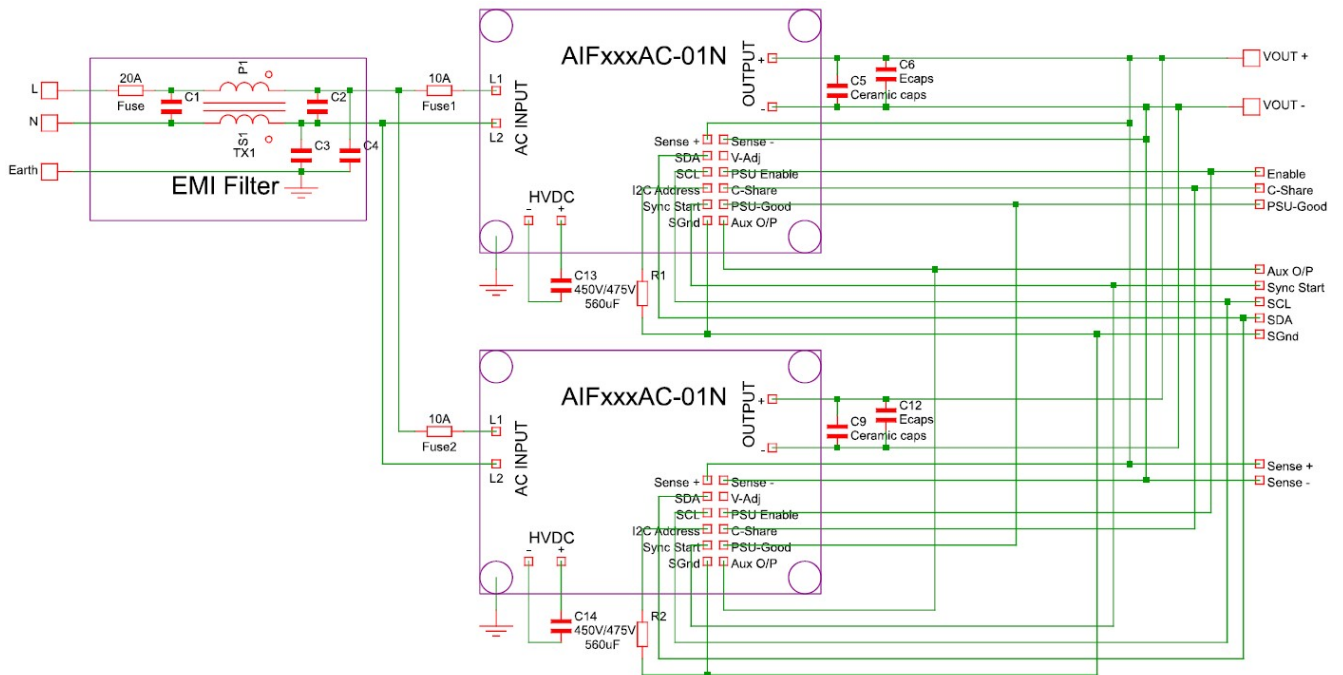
L
N
Earth
20A
Fuse
C1
P1
S1
TX1
C2
C3
C4
EMI Filter

10A
Fuse1
L1
L2
AC INPUT
AIFxxxAC-01N
OUTPUT
+
-
C5
Ceramic caps
C6
Ecaps
VOUT +
VOUT -
Sense +
SDA
SCL
I2C Address
Sync Start
SGnd
Sense -
V-Adj
PSU Enable
C-Share
PSU-Good
Aux O/P
HVDC
-
+
C13
450V/475V
560uF
R1
Enable
C-Share
PSU-Good
Aux O/P
Sync Start
SCL
SDA
SGnd

10A
Fuse2
L1
L2
AC INPUT
AIFxxxAC-01N
OUTPUT
+
-
C9
Ceramic caps
C12
Ecaps
Sense +
Sense -
Sense +
SDA
SCL
I2C Address
Sync Start
SGnd
Sense -
V-Adj
PSU Enable
C-Share
PSU-Good
Aux O/P
HVDC
-
+
C14
450V/475V
560uF
R2